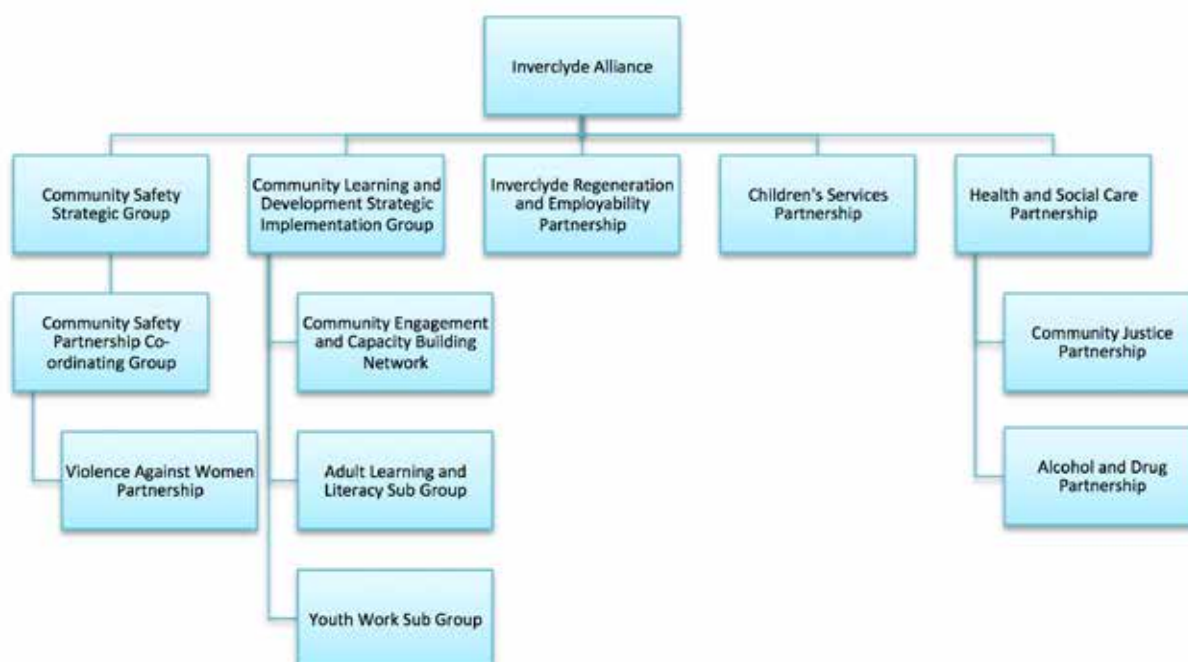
Inverclyde Alliance

Community Safety Strategic Group

Community Learning and Development Strategic Implementation Group

Inverclyde Regeneration and Employability Partnership

Children's Services Partnership

Health and Social Care Partnership

Community Safety Partnership Co-ordinating Group

Violence Against Women Partnership

Community Engagement and Capacity Building Network

Adult Learning and Literacy Sub Group

Youth Work Sub Group

Community Justice Partnership

Alcohol and Drug Partnership